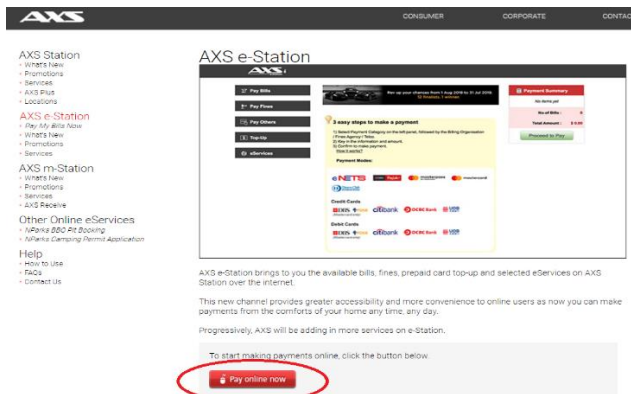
AXS

CONSUMER CORPORATE CONTAC

AXS Station
• What's New
• Promotions
• Services
• AXS Plus
• Locations

AXS e-Station
• Pay My Bills Now
• What's New
• Promotions
• Services

AXS m-Station
• What's New
• Promotions
• Services
• AXS Receive

Other Online eServices
• NParks BBQ Pit Booking
• NParks Camping Permit Application

Help
• How to Use
• FAQs
• Contact Us

AXS e-Station

AXS

Pay Bills
Pay Fines
Pay Others
Top-Up
eServices

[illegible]

Payment Summary
No items yet
No of Bills : 0
Total Amount : $ 0.00
Proceed to Pay

3 easy steps to make a payment
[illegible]

Payment Modes:
eNETS
Credit Cards
DBS citibank OCBC Bank UOB
Debit Cards
DBS citibank OCBC Bank UOB

AXS e-Station brings to you the available bills, fines, prepaid card top-up and selected eServices on AXS Station over the internet.

This new channel provides greater accessibility and more convenience to online users as now you can make payments from the comforts of your home any time, any day.

Progressively, AXS will be adding in more services on e-Station.

To start making payments online, click the button below.

Pay online now